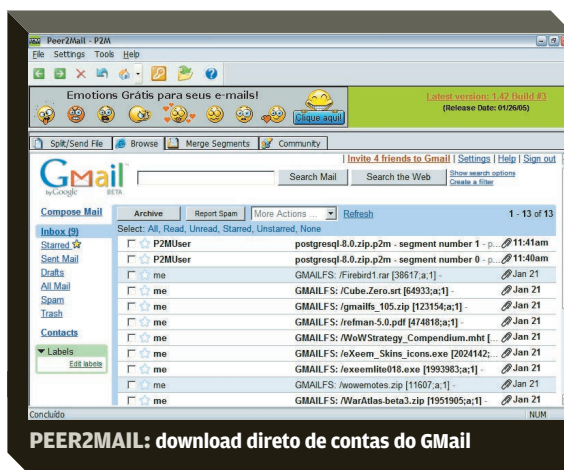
Peer2Mail - P2M

File Settings Tools Help

Emotions Grátis para seus e-mails!

Clique aqui!

Latest version: 1.42 Build #3
(Release Date: 01/26/05)

Split/Send File | Browse | Merge Segments | Community

GMail by Google BETA

| Invite 4 friends to Gmail | Settings | Help | Sign out

Search Mail | Search the Web | Show search options | Create a filter

Compose Mail

Inbox (9)
Starred
Sent Mail
Drafts
All Mail
Spam
Trash

Contacts

Labels
Edit labels

Archive | Report Spam | More Actions ... | Refresh | 1 - 13 of 13

Select: All, Read, Unread, Starred, Unstarred, None

| | | |
|---|---|---|
| P2MUser | postgresql-8.0.zip.p2m - segment number 1 - p... | 11:41am |
| P2MUser | postgresql-8.0.zip.p2m - segment number 0 - p... | 11:40am |
| me | GMAILFS: /Firebird1.rar [38617;a;1] - | Jan 21 |
| me | GMAILFS: /Cube.Zero.srt [64933;a;1] - | Jan 21 |
| me | GMAILFS: /gmailfs_105.zip [123154;a;1] - | Jan 21 |
| me | GMAILFS: /refman-5.0.pdf [474818;a;1] - | Jan 21 |
| me | GMAILFS: /WoWStrategy_Compendium.mht [... | Jan 21 |
| me | GMAILFS: /eXeem_Skins_icons.exe [2024142;... | Jan 21 |
| me | GMAILFS: /exeemlite018.exe [1993983;a;1] - | Jan 21 |
| me | GMAILFS: /wowemotes.zip [11607;a;1] - | Jan 21 |
| me | GMAILFS: /WarAtlas-beta3.zip [1951905;a;1] - | Jan 21 |

Concluído | NUM

PEER2MAIL: download direto de contas do GMail